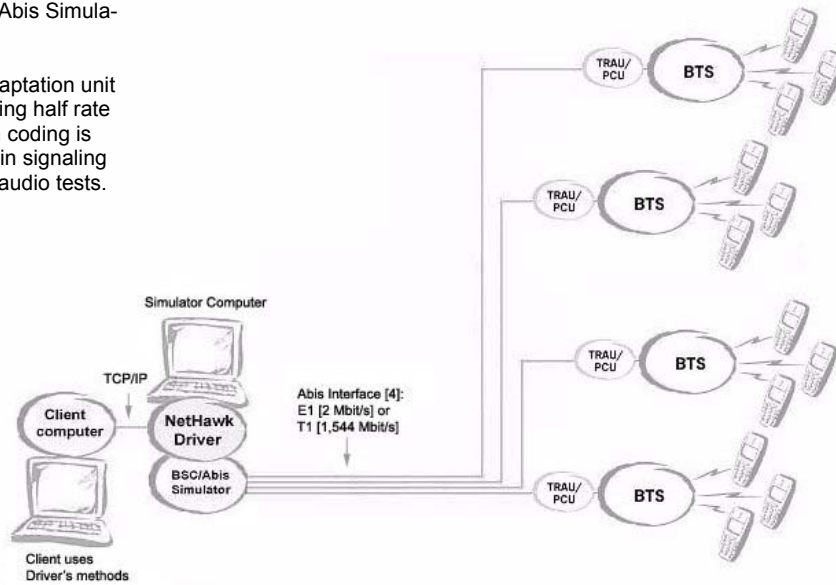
Abis Simula-

aptation unit ing half rate coding is in signaling audio tests.

TRAU/ PCU

BTS

TRAU/ PCU

BTS

Simulator Computer

TRAU/ PCU

BTS

TCP/IP

Client computer

NetHawk Driver

Abis Interface [4]: E1 [2 Mbit/s] or T1 [1,544 Mbit/s]

BSC/Abis Simulator

TRAU/ PCU

BTS

Client uses Driver's methods